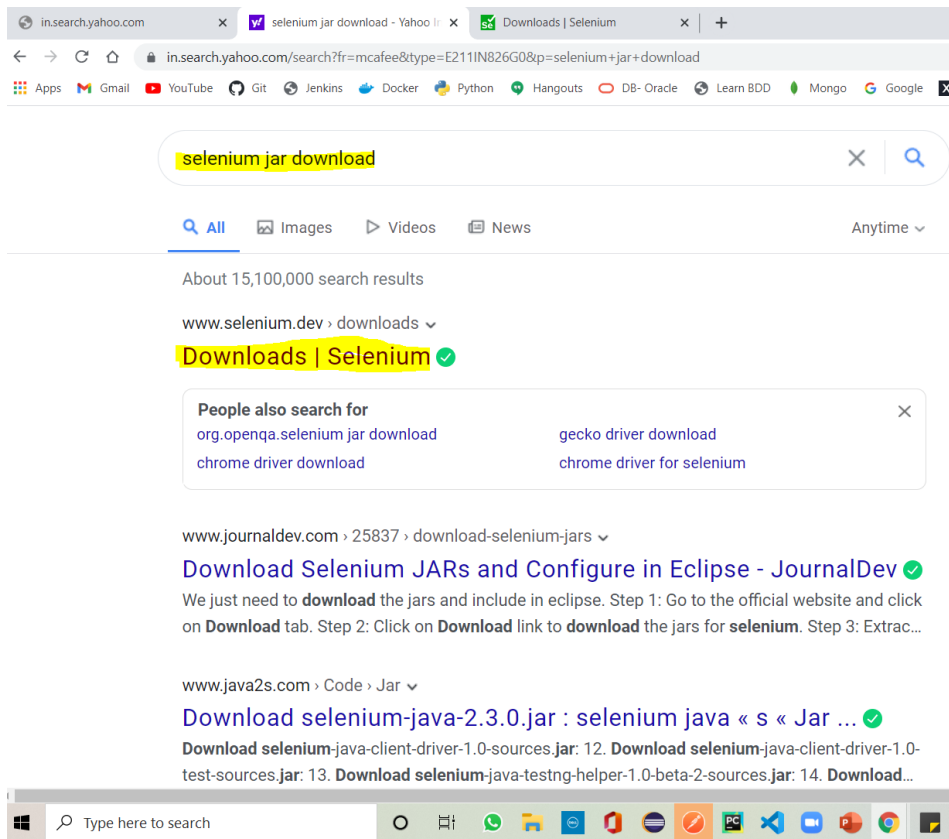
in.search.yahoo.com ×
selenium jar download - Yahoo I ×
Downloads | Selenium ×
+

in.search.yahoo.com/search?fr=mcafee&type=E211IN826G0&p=selenium+jar+download

Apps Gmail YouTube Git Jenkins Docker Python Hangouts DB- Oracle Learn BDD Mongo Google

selenium jar download

All Images Videos News Anytime

About 15,100,000 search results

www.selenium.dev › downloads
Downloads | Selenium

People also search for
org.openqa.selenium jar download
gecko driver download
chrome driver download
chrome driver for selenium

www.journaldev.com › 25837 › download-selenium-jars
Download Selenium JARs and Configure in Eclipse - JournalDev
We just need to **download** the jars and include in eclipse. Step 1: Go to the official website and click on **Download** tab. Step 2: Click on **Download** link to **download** the jars for **selenium**. Step 3: Extrac...

www.java2s.com › Code › Jar
Download selenium-java-2.3.0.jar : selenium java « s « Jar ...
**Download selenium**-java-client-driver-1.0-sources.**jar**: 12. **Download selenium**-java-client-driver-1.0-test-sources.**jar**: 13. **Download selenium**-java-testng-helper-1.0-beta-2-sources.**jar**: 14. **Download**...

Type here to search